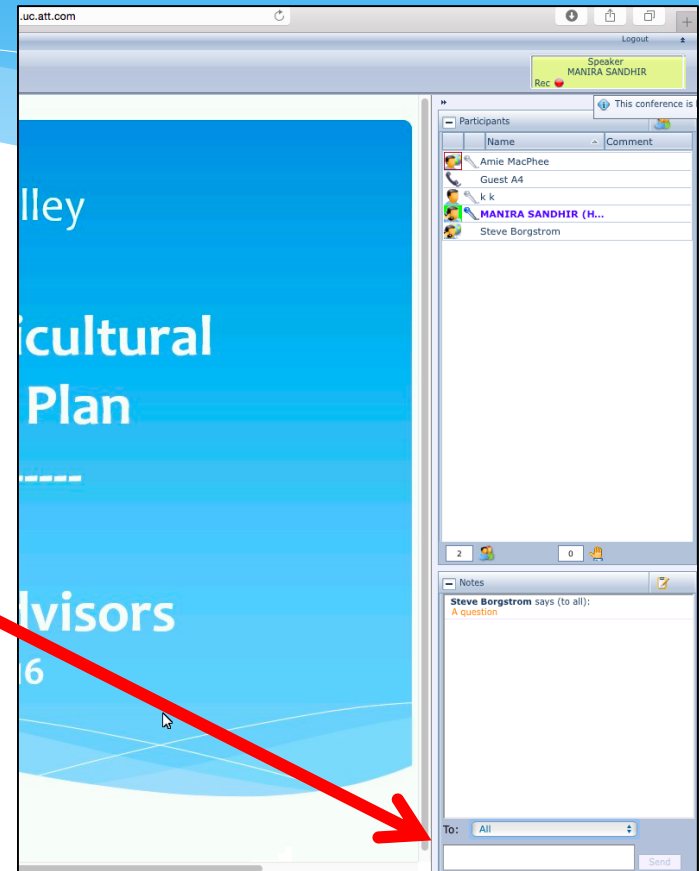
.uc.att.com

Logout

Speaker
MANIRA SANDHIR
Rec

This conference is

lley

icultural
Plan

dvisors
6

Participants

| Name | Comment |
|---|---|
| Amie MacPhee | |
| Guest A4 | |
| k k | |
| MANIRA SANDHIR (H... | |
| Steve Borgstrom | |

2

0

Notes

Steve Borgstrom says (to all):
A question

To: All

Send